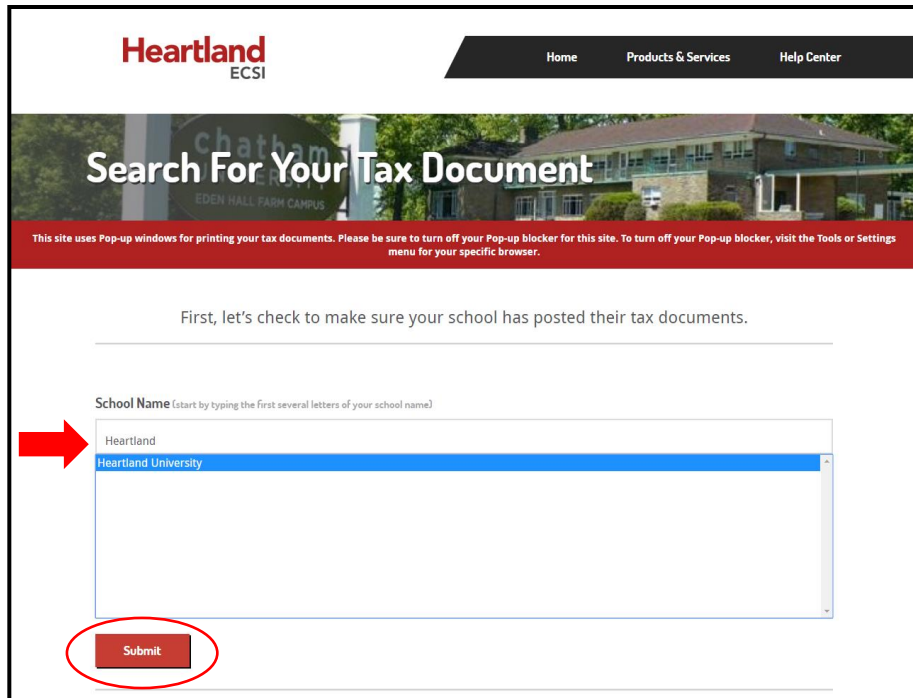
Heartland ECSI

Home Products & Services Help Center

chatham
EDEN HALL FARM CAMPUS

Search For Your Tax Document

This site uses Pop-up windows for printing your tax documents. Please be sure to turn off your Pop-up blocker for this site. To turn off your Pop-up blocker, visit the Tools or Settings menu for your specific browser.

First, let's check to make sure your school has posted their tax documents.

School Name (start by typing the first several letters of your school name)

Heartland

Heartland University

Submit